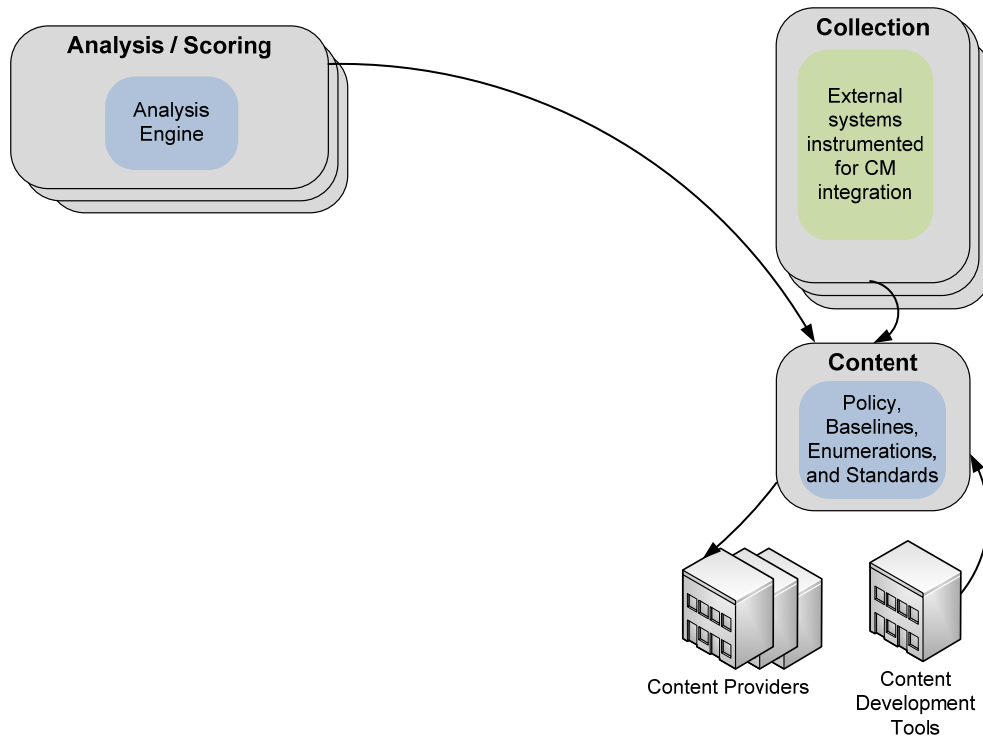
Analysis / Scoring

Analysis Engine

Collection

External systems instrumented for CM integration

Content

Policy, Baselines, Enumerations, and Standards

Content Providers

Content Development Tools